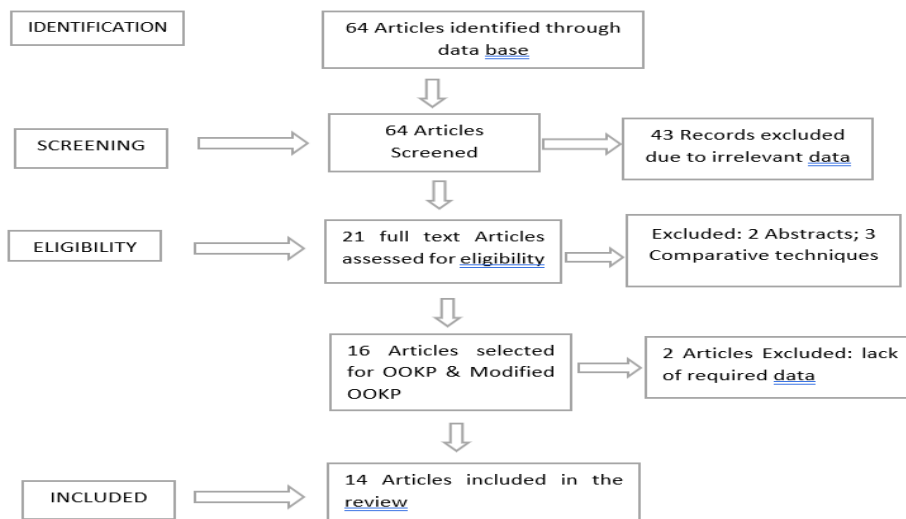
IDENTIFICATION

64 Articles identified through data base

SCREENING

64 Articles Screened

43 Records excluded due to irrelevant data

ELIGIBILITY

21 full text Articles assessed for eligibility

Excluded: 2 Abstracts; 3 Comparative techniques

16 Articles selected for OOKP & Modified OOKP

2 Articles Excluded: lack of required data

INCLUDED

14 Articles included in the review